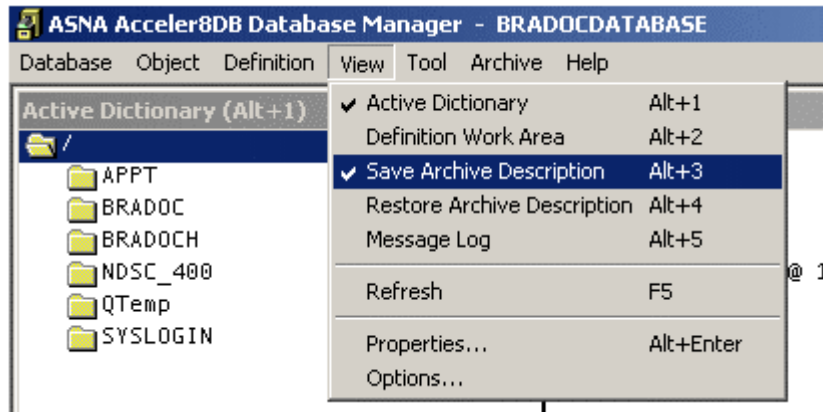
ASNA Acceler8DB Database Manager - BRADOCDATABASE

Database Object Definition View Tool Archive Help

Active Dictionary (Alt+1)

/
APPT
BRADOC
BRADOCH
NDSC_400
QTemp
SYSLOGIN

✔ Active Dictionary Alt+1
Definition Work Area Alt+2
✔ Save Archive Description Alt+3
Restore Archive Description Alt+4
Message Log Alt+5
Refresh F5
Properties... Alt+Enter
Options...

@ 1